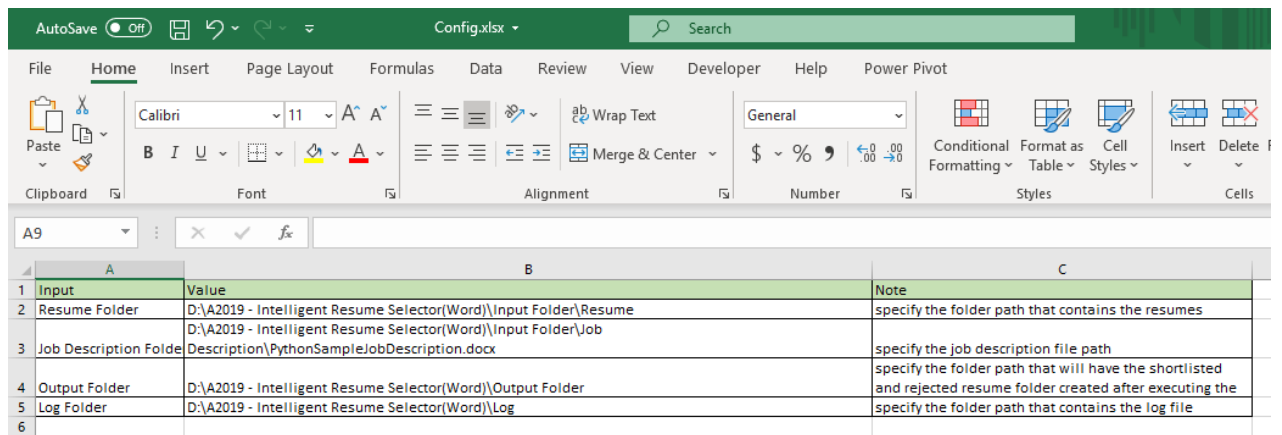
AutoSave Off Config.xlsx Search

File Home Insert Page Layout Formulas Data Review View Developer Help Power Pivot

Paste Clipboard Calibri 11 A A B I U A Font Wrap Text Merge & Center Alignment General $ % 9 .00 Number Conditional Formatting Format as Table Cell Styles Styles Insert Delete Cells

A9 fx

| | A | B | C |
|---|---|---|---|
| 1 | Input | Value | Note |
| 2 | Resume Folder | D:\A2019 - Intelligent Resume Selector(Word)\Input Folder\Resume | specify the folder path that contains the resumes |
| 3 | Job Description Folde | D:\A2019 - Intelligent Resume Selector(Word)\Input Folder\Job Description\PythonSampleJobDescription.docx | specify the job description file path |
| 4 | Output Folder | D:\A2019 - Intelligent Resume Selector(Word)\Output Folder | specify the folder path that will have the shortlisted and rejected resume folder created after executing the |
| 5 | Log Folder | D:\A2019 - Intelligent Resume Selector(Word)\Log | specify the folder path that contains the log file |
| 6 | | | |